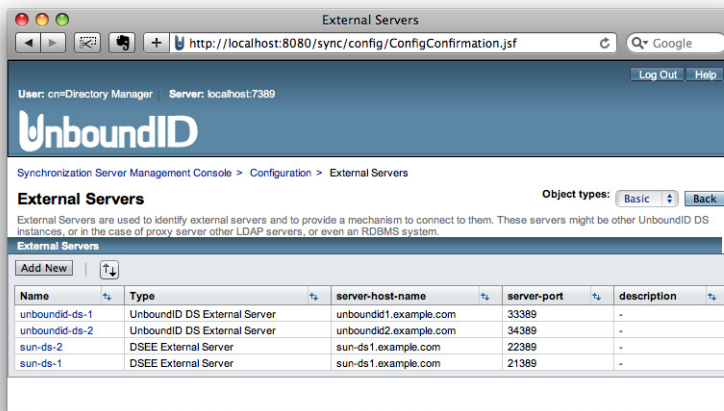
External Servers

http://localhost:8080/sync/config/ConfigConfirmation.jsf

Google

Log Out Help

User: cn=Directory Manager Server: localhost:7389

UnboundID

Synchronization Server Management Console > Configuration > External Servers

External Servers

Object types: Basic Back

External Servers are used to identify external servers and to provide a mechanism to connect to them. These servers might be other UnboundID DS instances, or in the case of proxy server other LDAP servers, or even an RDBMS system.

External Servers

Add New

| Name | Type | server-host-name | server-port | description |
|---|---|---|---|---|
| unboundid-ds-1 | UnboundID DS External Server | unboundid1.example.com | 33389 | - |
| unboundid-ds-2 | UnboundID DS External Server | unboundid2.example.com | 34389 | - |
| sun-ds-2 | DSEE External Server | sun-ds2.example.com | 22389 | - |
| sun-ds-1 | DSEE External Server | sun-ds1.example.com | 21389 | - |